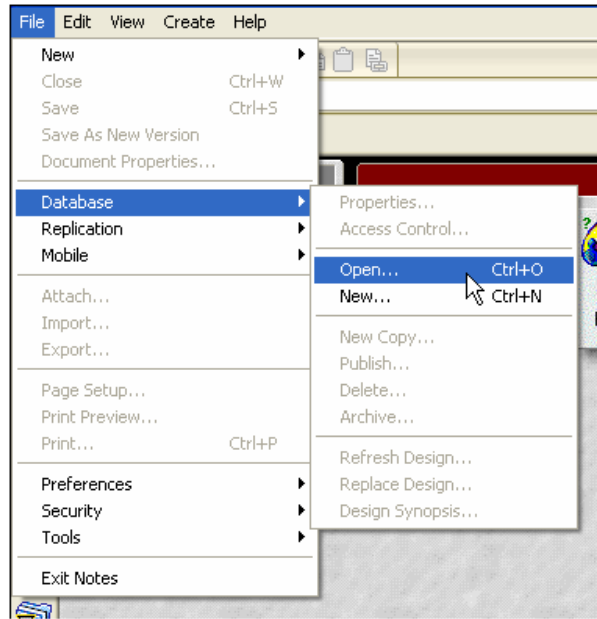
File Edit View Create Help

New
Close Ctrl+W
Save Ctrl+S
Save As New Version
Document Properties...

Database
Replication
Mobile

Attach...
Import...
Export...

Page Setup...
Print Preview...
Print... Ctrl+P

Preferences
Security
Tools

Exit Notes

Properties...
Access Control...

Open... Ctrl+O
New... Ctrl+N

New Copy...
Publish...
Delete...
Archive...

Refresh Design...
Replace Design...
Design Synopsis...